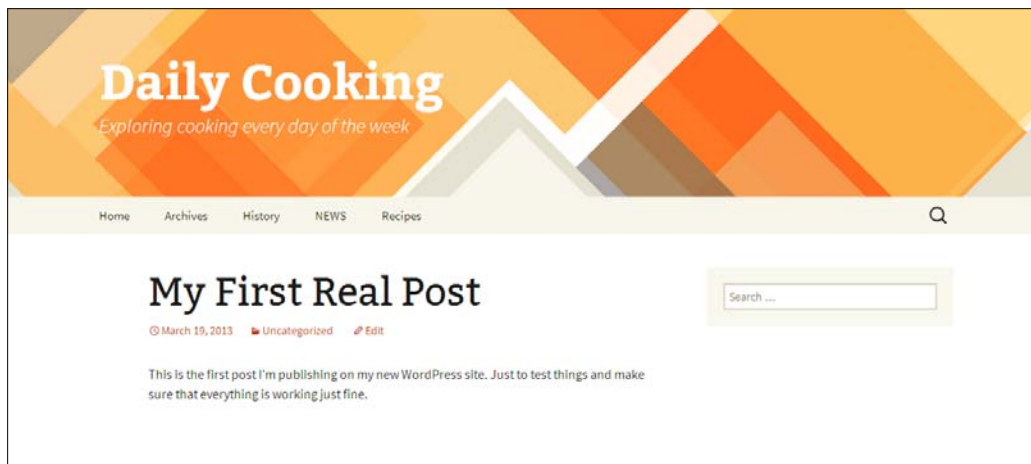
Daily Cooking

Exploring cooking every day of the week

Home Archives History NEWS Recipes

My First Real Post

March 19, 2013 Uncategorized Edit

This is the first post I'm publishing on my new WordPress site. Just to test things and make sure that everything is working just fine.

Search ...